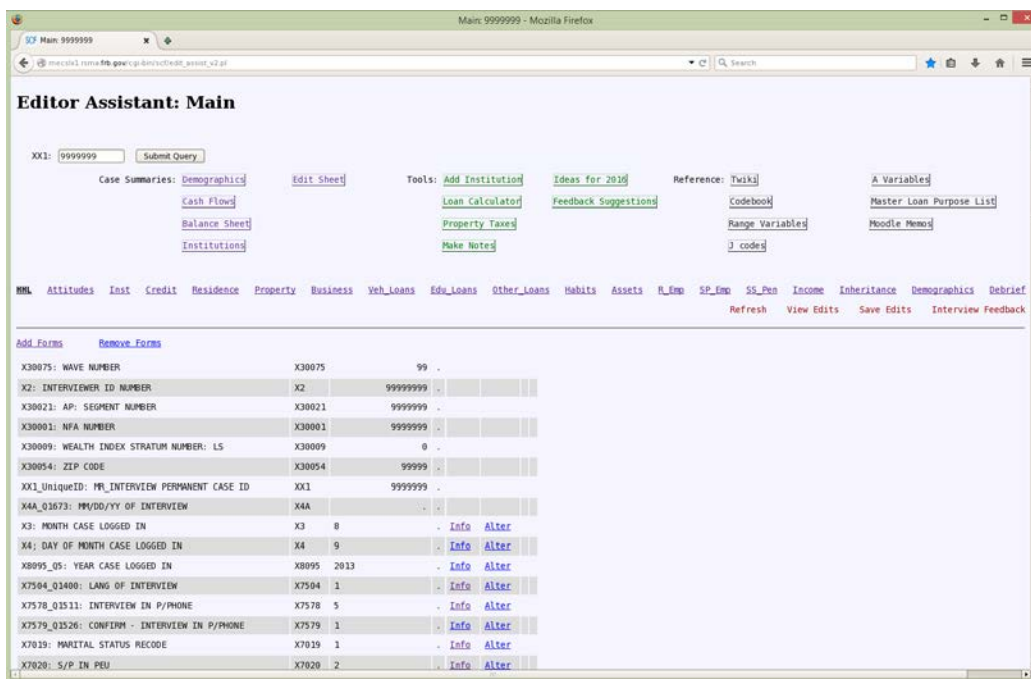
Main: 9999999 - Mozilla Firefox

SCF Main: 9999999

mecsla1.rsma.frb.gov/cgi-bin/scf/edit_assist_v2.pl

Search

Editor Assistant: Main

XX1: 9999999 Submit Query

Case Summaries: Demographics
Cash Flows
Balance Sheet
Institutions

Edit Sheet

Tools: Add Institution
Loan Calculator
Property Taxes
Make Notes

Ideas for 2016
Feedback Suggestions

Reference: Twiki
Codebook
Range Variables
J codes

A Variables
Master Loan Purpose List
Moodle Memos

MML Attitudes Inst Credit Residence Property Business Veh_Loans Edu_Loans Other_Loans Habits Assets R_Emp SP_Emp SS_Pen Income Inheritance Demographics Debrief

Refresh View Edits Save Edits Interview Feedback

Add Forms Remove Forms

| | | | |
|---|---|---|---|
| X30075: WAVE NUMBER | X30075 | 99 | . |
| X2: INTERVIEWER ID NUMBER | X2 | 99999999 | . |
| X30021: AP: SEGMENT NUMBER | X30021 | 9999999 | . |
| X30001: NFA NUMBER | X30001 | 9999999 | . |
| X30009: WEALTH INDEX STRATUM NUMBER: LS | X30009 | 0 | . |
| X30054: ZIP CODE | X30054 | 99999 | . |
| XX1_UniqueID: MR_INTERVIEW PERMANENT CASE ID | XX1 | 9999999 | . |
| X4A_Q1673: MM/DD/YY OF INTERVIEW | X4A | | . |
| X3: MONTH CASE LOGGED IN | X3 | 8 | . Info Alter |
| X4: DAY OF MONTH CASE LOGGED IN | X4 | 9 | . Info Alter |
| X8095_Q5: YEAR CASE LOGGED IN | X8095 | 2013 | . Info Alter |
| X7504_Q1400: LANG OF INTERVIEW | X7504 | 1 | . Info Alter |
| X7578_Q1511: INTERVIEW IN P/PHONE | X7578 | 5 | . Info Alter |
| X7579_Q1526: CONFIRM - INTERVIEW IN P/PHONE | X7579 | 1 | . Info Alter |
| X7019: MARITAL STATUS RECODE | X7019 | 1 | . Info Alter |
| X7020: S/P IN PEU | X7020 | 2 | . Info Alter |